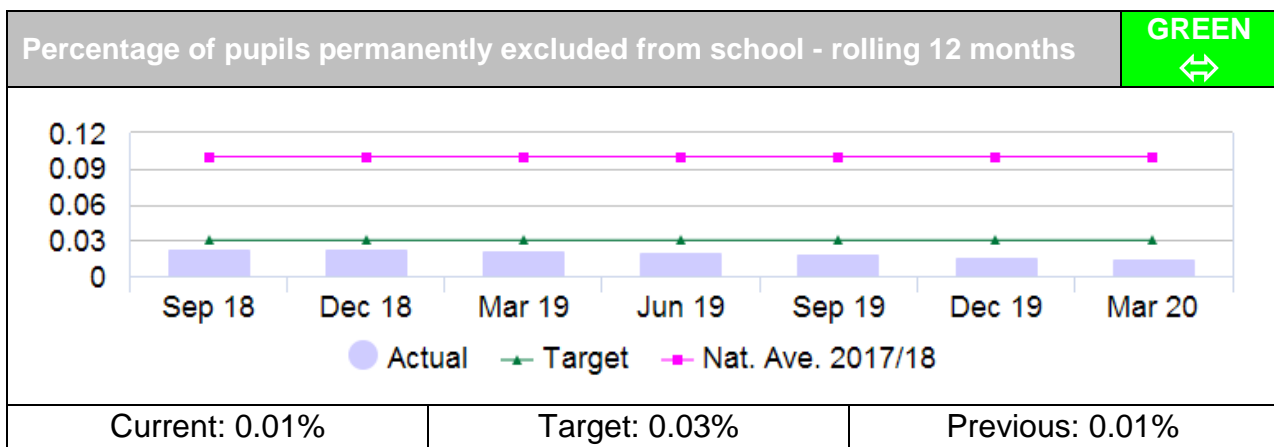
Percentage of pupils permanently excluded from school - rolling 12 months

GREEN
⇔

0.12
0.09
0.06
0.03
0

Sep 18 Dec 18 Mar 19 Jun 19 Sep 19 Dec 19 Mar 20

Actual Target Nat. Ave. 2017/18

| Current: 0.01% | Target: 0.03% | Previous: 0.01% |
|---|---|---|